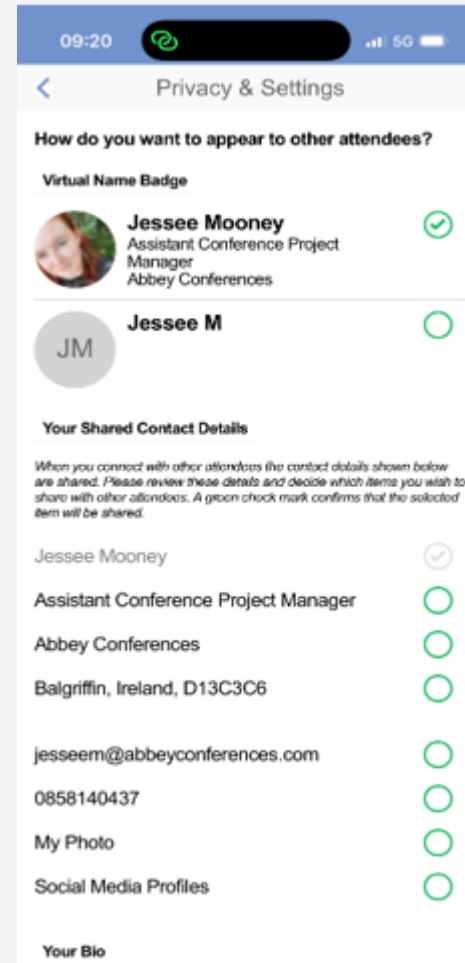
09:20

5G

<

Privacy & Settings

How do you want to appear to other attendees?

Virtual Name Badge

Jessee Mooney
Assistant Conference Project Manager
Abbey Conferences

JM

Jessee M

Your Shared Contact Details

When you connect with other attendees the contact details shown below are shared. Please review these details and decide which items you wish to share with other attendees. A green check mark confirms that the selected item will be shared.

Jessee Mooney

Assistant Conference Project Manager

Abbey Conferences

Balgriffin, Ireland, D13C3C6

jesseem@abbeyconferences.com

0858140437

My Photo

Social Media Profiles

Your Bio